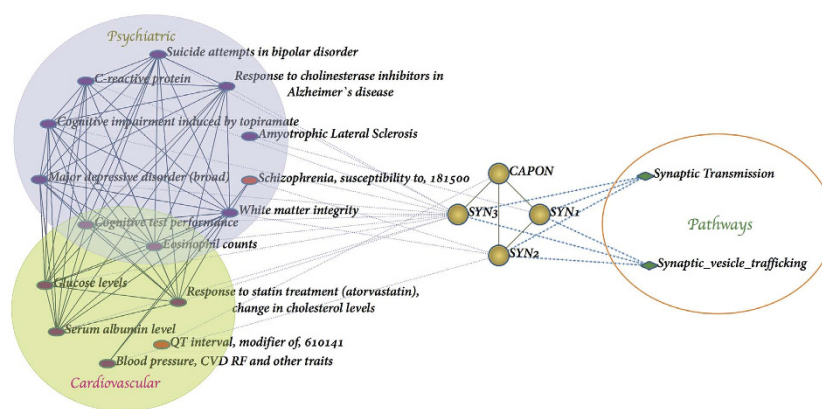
Psychiatric

Suicide attempts in bipolar disorder

C-reactive protein

Response to cholinesterase inhibitors in Alzheimer`s disease

Cognitive impairment induced by topiramate

Amyotrophic Lateral Sclerosis

Major depressive disorder (broad)

Schizophrenia, susceptibility to, 181500

White matter integrity

Cognitive test performance

Eosinophil counts

Glucose levels

Response to statin treatment (atorvastatin), change in cholesterol levels

Serum albumin level

QT interval, modifier of, 610141

Blood pressure, CVD RF and other traits

Cardiovascular

CAPON

SYN3

SYN1

SYN2

Synaptic Transmission

Pathways

Synaptic_vesicle_trafficking